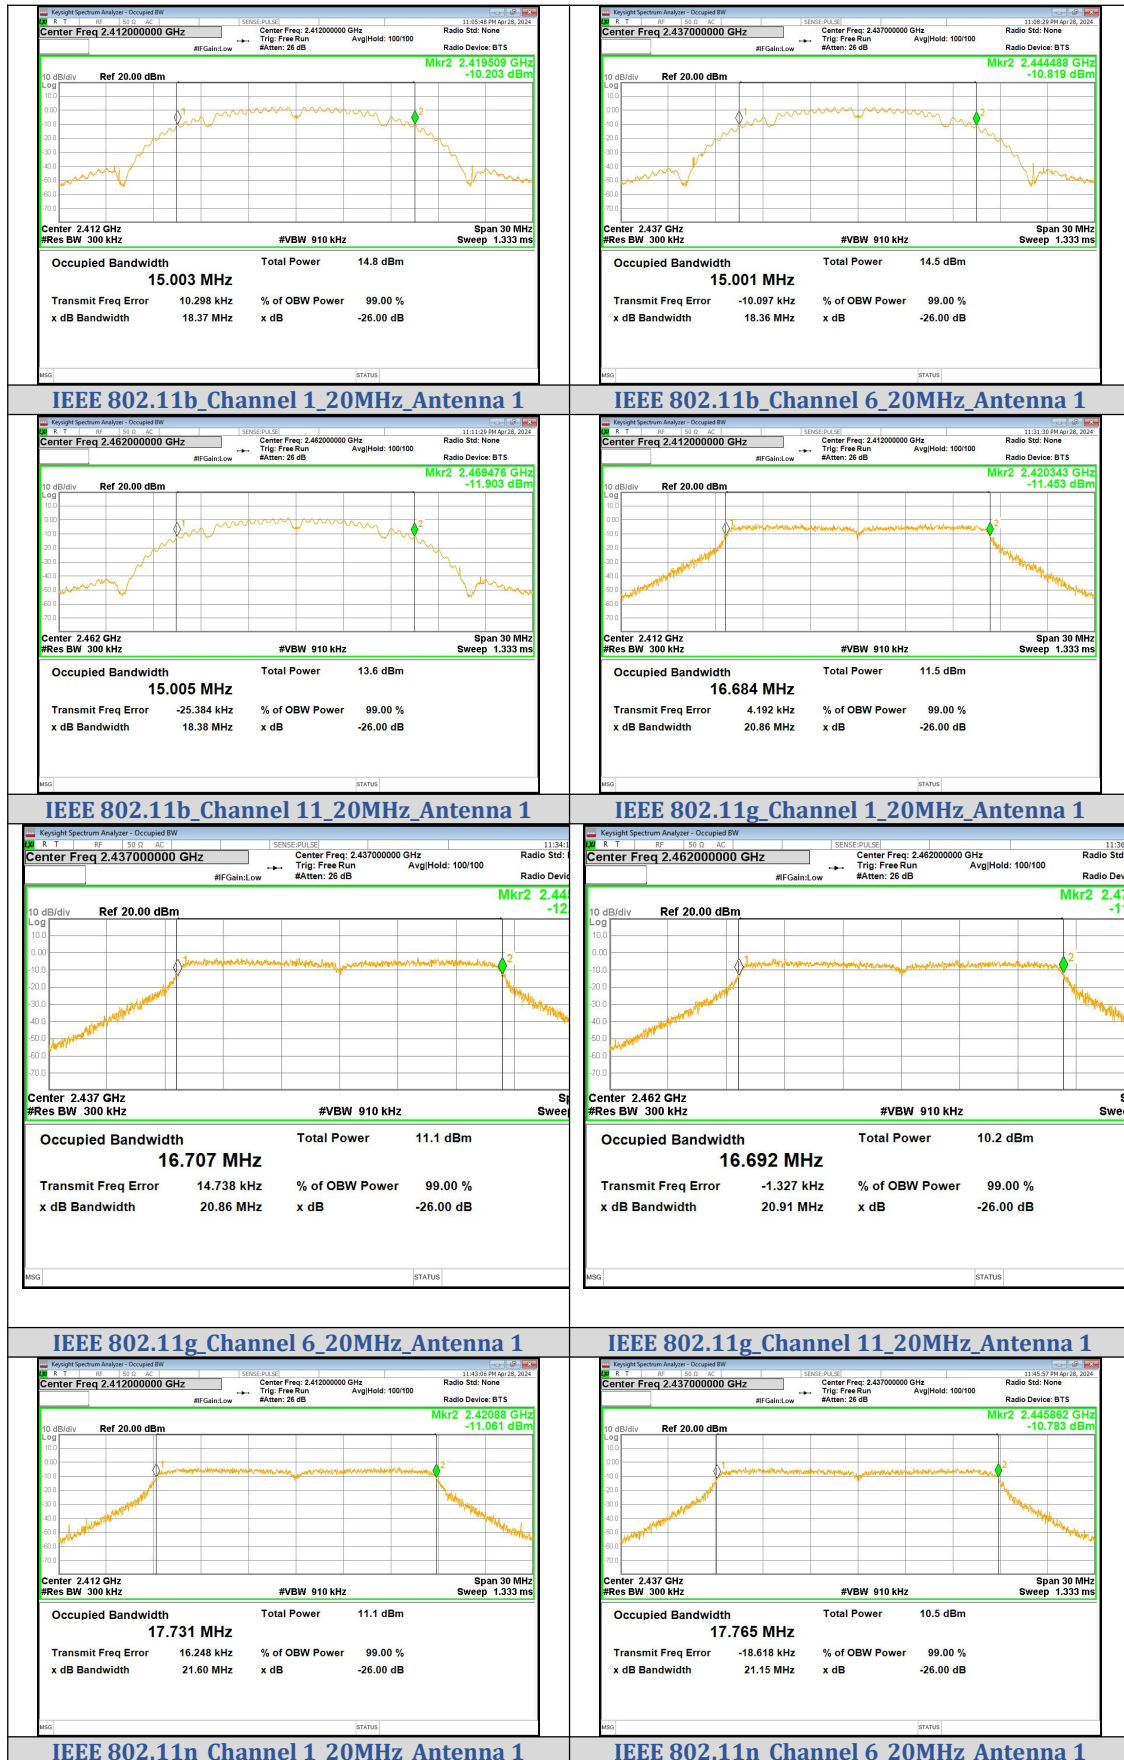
Keysight Spectrum Analyzer - Occupied BW
Center Freq 2.412000000 GHz
Center Freq: 2.412000000 GHz
Trig: Free Run
#Atten: 26 dB
Avg|Hold: 100/100
Radio Std: None
Radio Device: BTS
11:05:48 PM Apr 28, 2024
#IFGain:Low
Mkr2 2.419509 GHz
-10.203 dBm
10 dB/div Ref 20.00 dBm
Log
Center 2.412 GHz
#Res BW 300 kHz
#VBW 910 kHz
Span 30 MHz
Sweep 1.333 ms
Occupied Bandwidth
15.003 MHz
Total Power 14.8 dBm
Transmit Freq Error 10.298 kHz
% of OBW Power 99.00 %
x dB Bandwidth 18.37 MHz
x dB -26.00 dB
MSG
STATUS

IEEE 802.11b_Channel 1_20MHz_Antenna 1

Keysight Spectrum Analyzer - Occupied BW
Center Freq 2.437000000 GHz
Center Freq: 2.437000000 GHz
Trig: Free Run
#Atten: 26 dB
Avg|Hold: 100/100
Radio Std: None
Radio Device: BTS
11:08:29 PM Apr 28, 2024
#IFGain:Low
Mkr2 2.444488 GHz
-10.819 dBm
10 dB/div Ref 20.00 dBm
Log
Center 2.437 GHz
#Res BW 300 kHz
#VBW 910 kHz
Span 30 MHz
Sweep 1.333 ms
Occupied Bandwidth
15.001 MHz
Total Power 14.5 dBm
Transmit Freq Error -10.097 kHz
% of OBW Power 99.00 %
x dB Bandwidth 18.36 MHz
x dB -26.00 dB
MSG
STATUS

IEEE 802.11b_Channel 6_20MHz_Antenna 1

Keysight Spectrum Analyzer - Occupied BW
Center Freq 2.462000000 GHz
Center Freq: 2.462000000 GHz
Trig: Free Run
#Atten: 26 dB
Avg|Hold: 100/100
Radio Std: None
Radio Device: BTS
11:11:29 PM Apr 28, 2024
#IFGain:Low
Mkr2 2.469476 GHz
-11.903 dBm
10 dB/div Ref 20.00 dBm
Log
Center 2.462 GHz
#Res BW 300 kHz
#VBW 910 kHz
Span 30 MHz
Sweep 1.333 ms
Occupied Bandwidth
15.005 MHz
Total Power 13.6 dBm
Transmit Freq Error -25.384 kHz
% of OBW Power 99.00 %
x dB Bandwidth 18.38 MHz
x dB -26.00 dB
MSG
STATUS

IEEE 802.11b_Channel 11_20MHz_Antenna 1

Keysight Spectrum Analyzer - Occupied BW
Center Freq 2.412000000 GHz
Center Freq: 2.412000000 GHz
Trig: Free Run
#Atten: 26 dB
Avg|Hold: 100/100
Radio Std: None
Radio Device: BTS
11:31:30 PM Apr 28, 2024
#IFGain:Low
Mkr2 2.420343 GHz
-11.453 dBm
10 dB/div Ref 20.00 dBm
Log
Center 2.412 GHz
#Res BW 300 kHz
#VBW 910 kHz
Span 30 MHz
Sweep 1.333 ms
Occupied Bandwidth
16.684 MHz
Total Power 11.5 dBm
Transmit Freq Error 4.192 kHz
% of OBW Power 99.00 %
x dB Bandwidth 20.86 MHz
x dB -26.00 dB
MSG
STATUS

IEEE 802.11g_Channel 1_20MHz_Antenna 1

Keysight Spectrum Analyzer - Occupied BW
Center Freq 2.437000000 GHz
Center Freq: 2.437000000 GHz
Trig: Free Run
#Atten: 26 dB
Avg|Hold: 100/100
Radio Std: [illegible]
Radio Devic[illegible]
11:34:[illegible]
#IFGain:Low
Mkr2 2.44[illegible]
-12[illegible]
10 dB/div Ref 20.00 dBm
Log
Center 2.437 GHz
#Res BW 300 kHz
#VBW 910 kHz
Sp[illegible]
Swee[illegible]
Occupied Bandwidth
16.707 MHz
Total Power 11.1 dBm
Transmit Freq Error 14.738 kHz
% of OBW Power 99.00 %
x dB Bandwidth 20.86 MHz
x dB -26.00 dB
MSG
STATUS

IEEE 802.11g_Channel 6_20MHz_Antenna 1

Keysight Spectrum Analyzer - Occupied BW
Center Freq 2.462000000 GHz
Center Freq: 2.462000000 GHz
Trig: Free Run
#Atten: 26 dB
Avg|Hold: 100/100
Radio Std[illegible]
Radio Dev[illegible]
11:36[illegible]
#IFGain:Low
Mkr2 2.47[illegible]
-1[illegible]
10 dB/div Ref 20.00 dBm
Log
Center 2.462 GHz
#Res BW 300 kHz
#VBW 910 kHz
Swe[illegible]
Occupied Bandwidth
16.692 MHz
Total Power 10.2 dBm
Transmit Freq Error -1.327 kHz
% of OBW Power 99.00 %
x dB Bandwidth 20.91 MHz
x dB -26.00 dB
MSG
STATUS

IEEE 802.11g_Channel 11_20MHz_Antenna 1

Keysight Spectrum Analyzer - Occupied BW
Center Freq 2.412000000 GHz
Center Freq: 2.412000000 GHz
Trig: Free Run
#Atten: 26 dB
Avg|Hold: 100/100
Radio Std: None
Radio Device: BTS
11:43:06 PM Apr 28, 2024
#IFGain:Low
Mkr2 2.42088 GHz
-11.061 dBm
10 dB/div Ref 20.00 dBm
Log
Center 2.412 GHz
#Res BW 300 kHz
#VBW 910 kHz
Span 30 MHz
Sweep 1.333 ms
Occupied Bandwidth
17.731 MHz
Total Power 11.1 dBm
Transmit Freq Error 16.248 kHz
% of OBW Power 99.00 %
x dB Bandwidth 21.60 MHz
x dB -26.00 dB
MSG
STATUS

IEEE 802.11n_Channel 1_20MHz_Antenna 1

Keysight Spectrum Analyzer - Occupied BW
Center Freq 2.437000000 GHz
Center Freq: 2.437000000 GHz
Trig: Free Run
#Atten: 26 dB
Avg|Hold: 100/100
Radio Std: None
Radio Device: BTS
11:45:57 PM Apr 28, 2024
#IFGain:Low
Mkr2 2.445862 GHz
-10.783 dBm
10 dB/div Ref 20.00 dBm
Log
Center 2.437 GHz
#Res BW 300 kHz
#VBW 910 kHz
Span 30 MHz
Sweep 1.333 ms
Occupied Bandwidth
17.765 MHz
Total Power 10.5 dBm
Transmit Freq Error -18.618 kHz
% of OBW Power 99.00 %
x dB Bandwidth 21.15 MHz
x dB -26.00 dB
MSG
STATUS

IEEE 802.11n_Channel 6_20MHz_Antenna 1